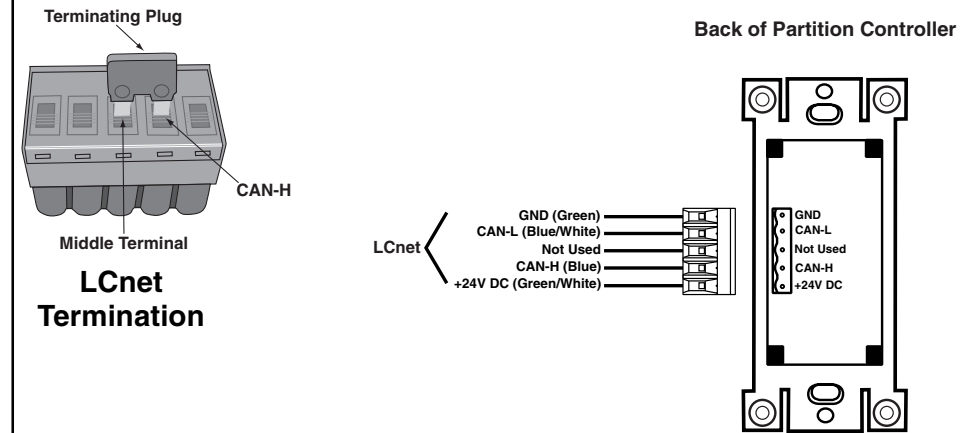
Terminating Plug

CAN-H

Middle Terminal

LCnet Termination

Back of Partition Controller

LCnet

GND (Green)
CAN-L (Blue/White)
Not Used
CAN-H (Blue)
+24V DC (Green/White)

GND
CAN-L
Not Used
CAN-H
+24V DC